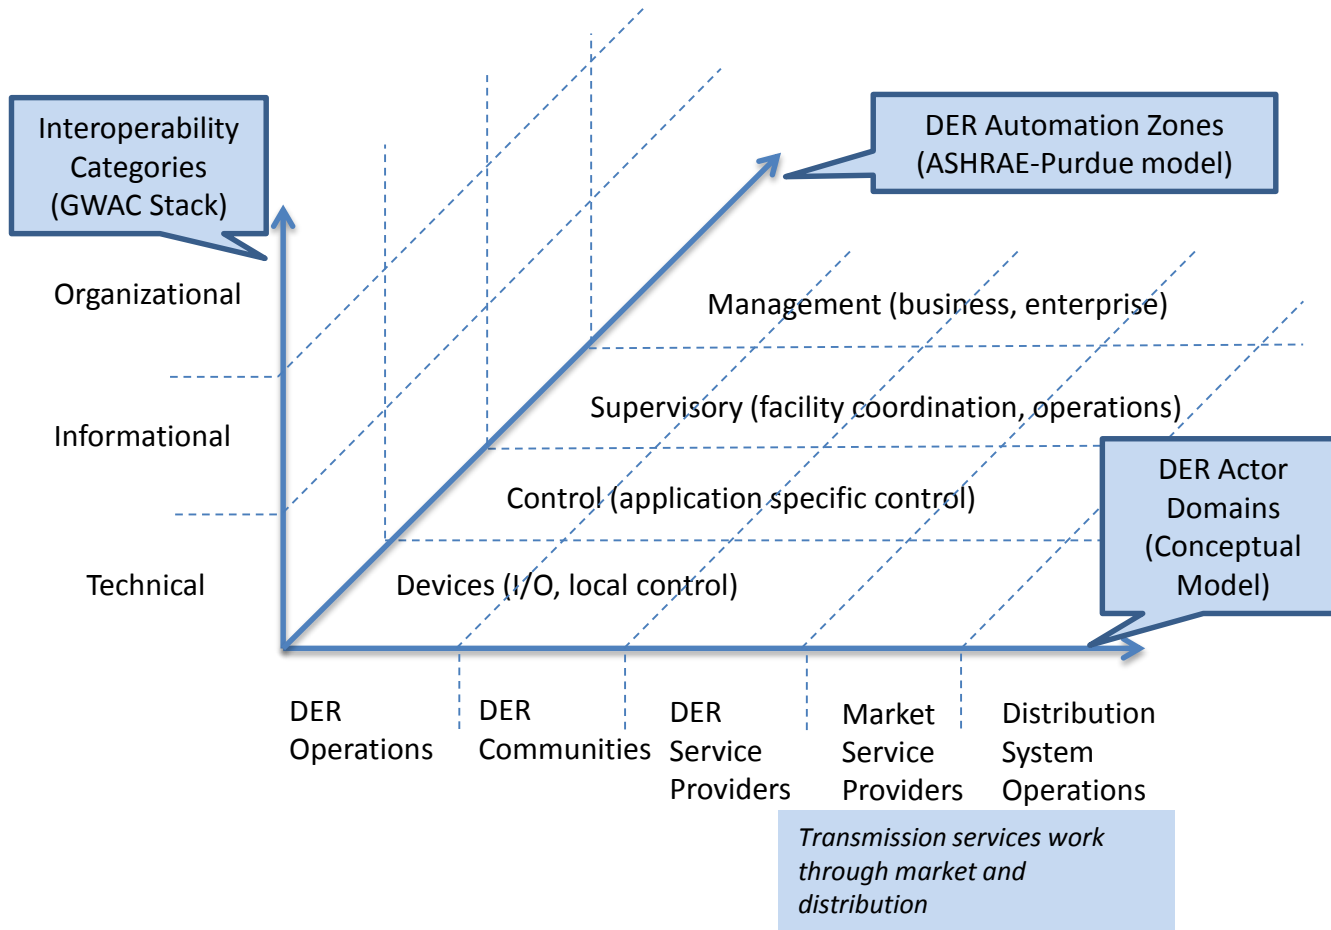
Interoperability Categories (GWAC Stack)

DER Automation Zones (ASHRAE-Purdue model)

Organizational

Informational

Technical

Management (business, enterprise)

Supervisory (facility coordination, operations)

Control (application specific control)

Devices (I/O, local control)

DER Actor Domains (Conceptual Model)

DER Operations

DER Communities

DER Service Providers

Market Service Providers

Distribution System Operations

*Transmission services work through market and distribution*